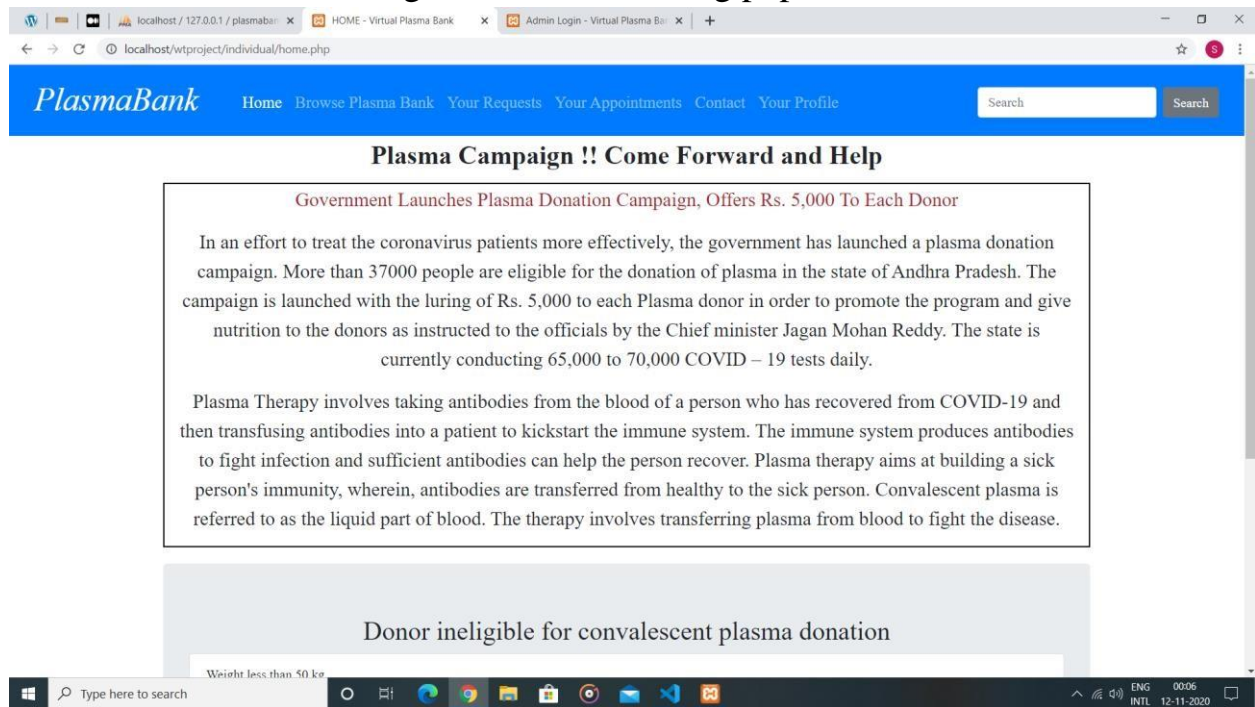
localhost / 127.0.0.1 / plasmaban
HOME - Virtual Plasma Bank
Admin Login - Virtual Plasma Ba
localhost/wtproject/individual/home.php

PlasmaBank Home Browse Plasma Bank Your Requests Your Appointments Contact Your Profile Search Search

Plasma Campaign !! Come Forward and Help

Government Launches Plasma Donation Campaign, Offers Rs. 5,000 To Each Donor

In an effort to treat the coronavirus patients more effectively, the government has launched a plasma donation campaign. More than 37000 people are eligible for the donation of plasma in the state of Andhra Pradesh. The campaign is launched with the luring of Rs. 5,000 to each Plasma donor in order to promote the program and give nutrition to the donors as instructed to the officials by the Chief minister Jagan Mohan Reddy. The state is currently conducting 65,000 to 70,000 COVID – 19 tests daily.

Plasma Therapy involves taking antibodies from the blood of a person who has recovered from COVID-19 and then transfusing antibodies into a patient to kickstart the immune system. The immune system produces antibodies to fight infection and sufficient antibodies can help the person recover. Plasma therapy aims at building a sick person's immunity, wherein, antibodies are transferred from healthy to the sick person. Convalescent plasma is referred to as the liquid part of blood. The therapy involves transferring plasma from blood to fight the disease.

Donor ineligible for convalescent plasma donation

Weight less than 50 kg

Type here to search
ENG INTL 00:06 12-11-2020